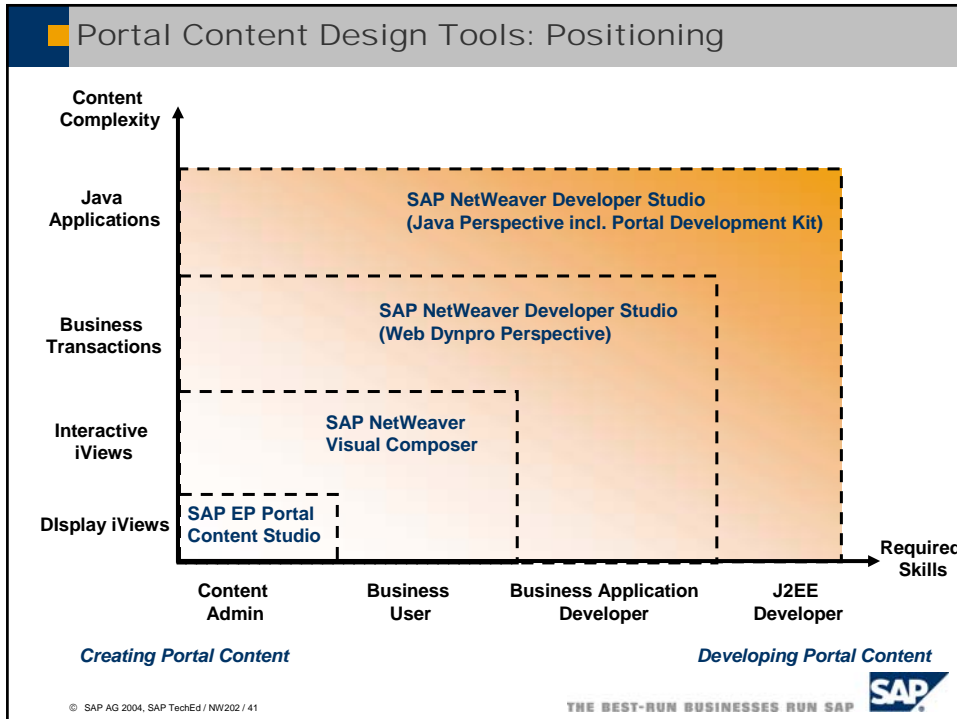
Portal Content Design Tools: Positioning

Content Complexity

Java Applications

Business Transactions

Interactive iViews

DIsplay iViews

SAP NetWeaver Developer Studio (Java Perspective incl. Portal Development Kit)

SAP NetWeaver Developer Studio (Web Dynpro Perspective)

SAP NetWeaver Visual Composer

SAP EP Portal Content Studio

Required Skills

Content Admin

Business User

Business Application Developer

J2EE Developer

Creating Portal Content

Developing Portal Content

© SAP AG 2004, SAP TechEd / NW202 / 41

THE BEST-RUN BUSINESSES RUN SAP

SAP